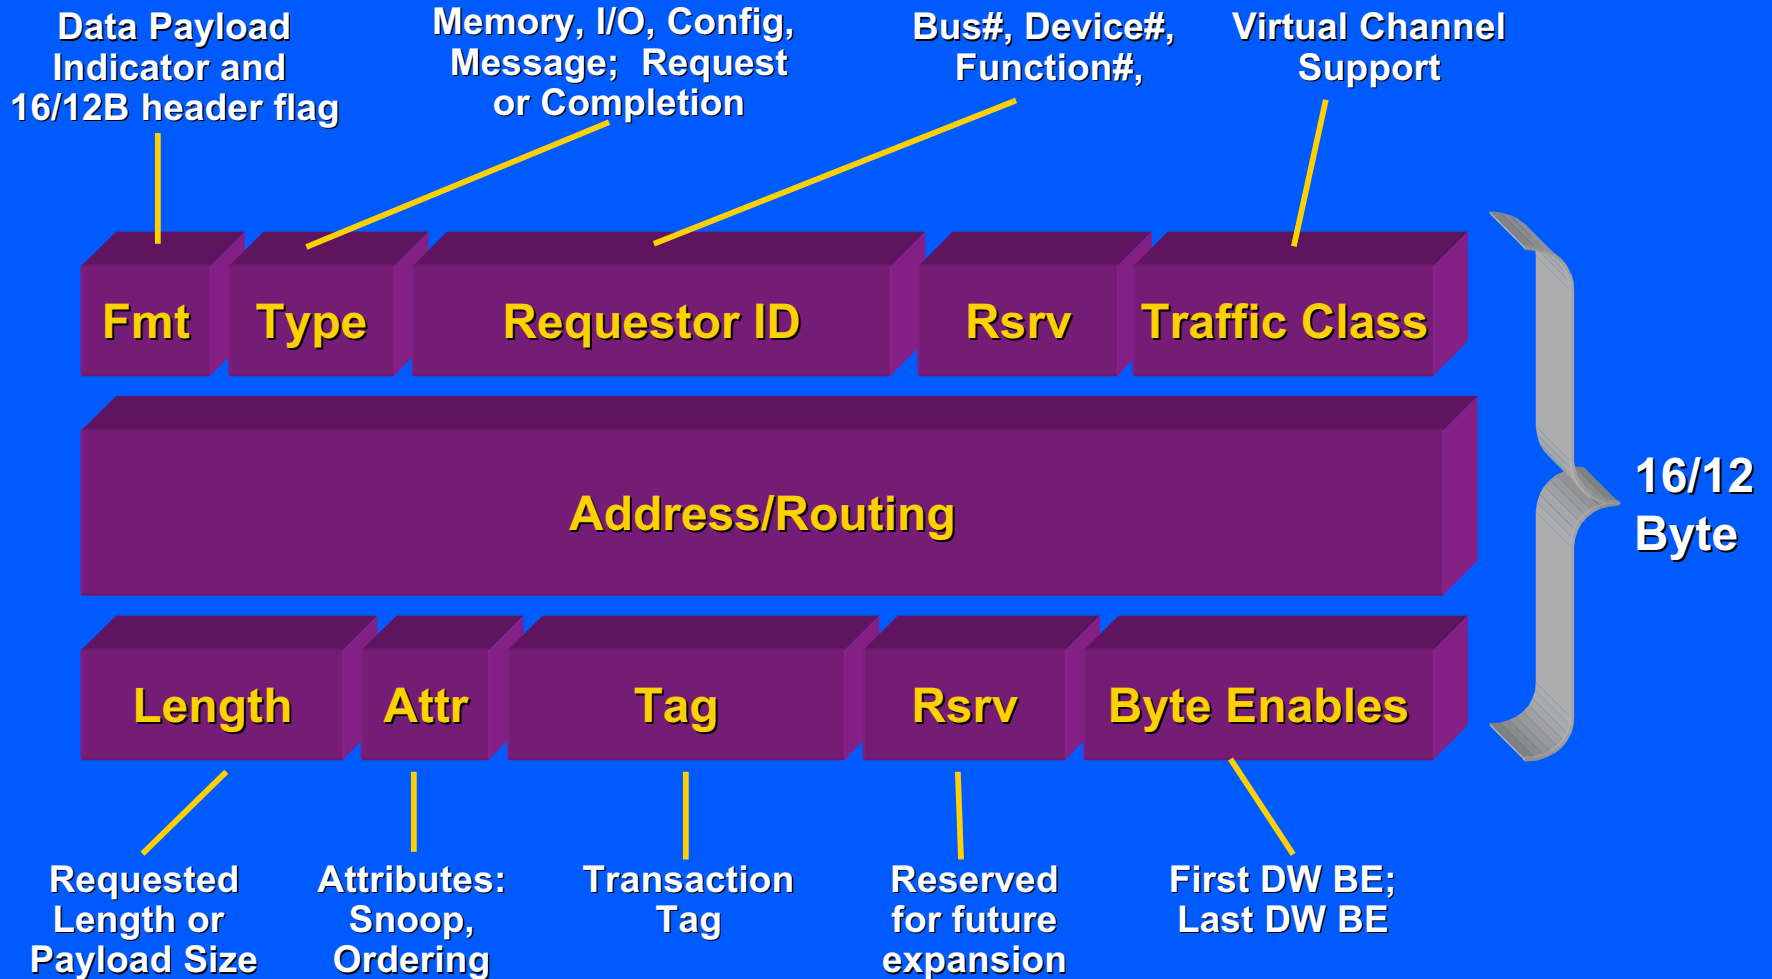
Data Payload Indicator and 16/12B header flag

Memory, I/O, Config, Message; Request or Completion

Bus#, Device#, Function#,

Virtual Channel Support

Fmt

Type

Requestor ID

Rsrv

Traffic Class

Address/Routing

Length

Attr

Tag

Rsrv

Byte Enables

16/12 Byte

Requested Length or Payload Size

Attributes: Snoop, Ordering

Transaction Tag

Reserved for future expansion

First DW BE; Last DW BE